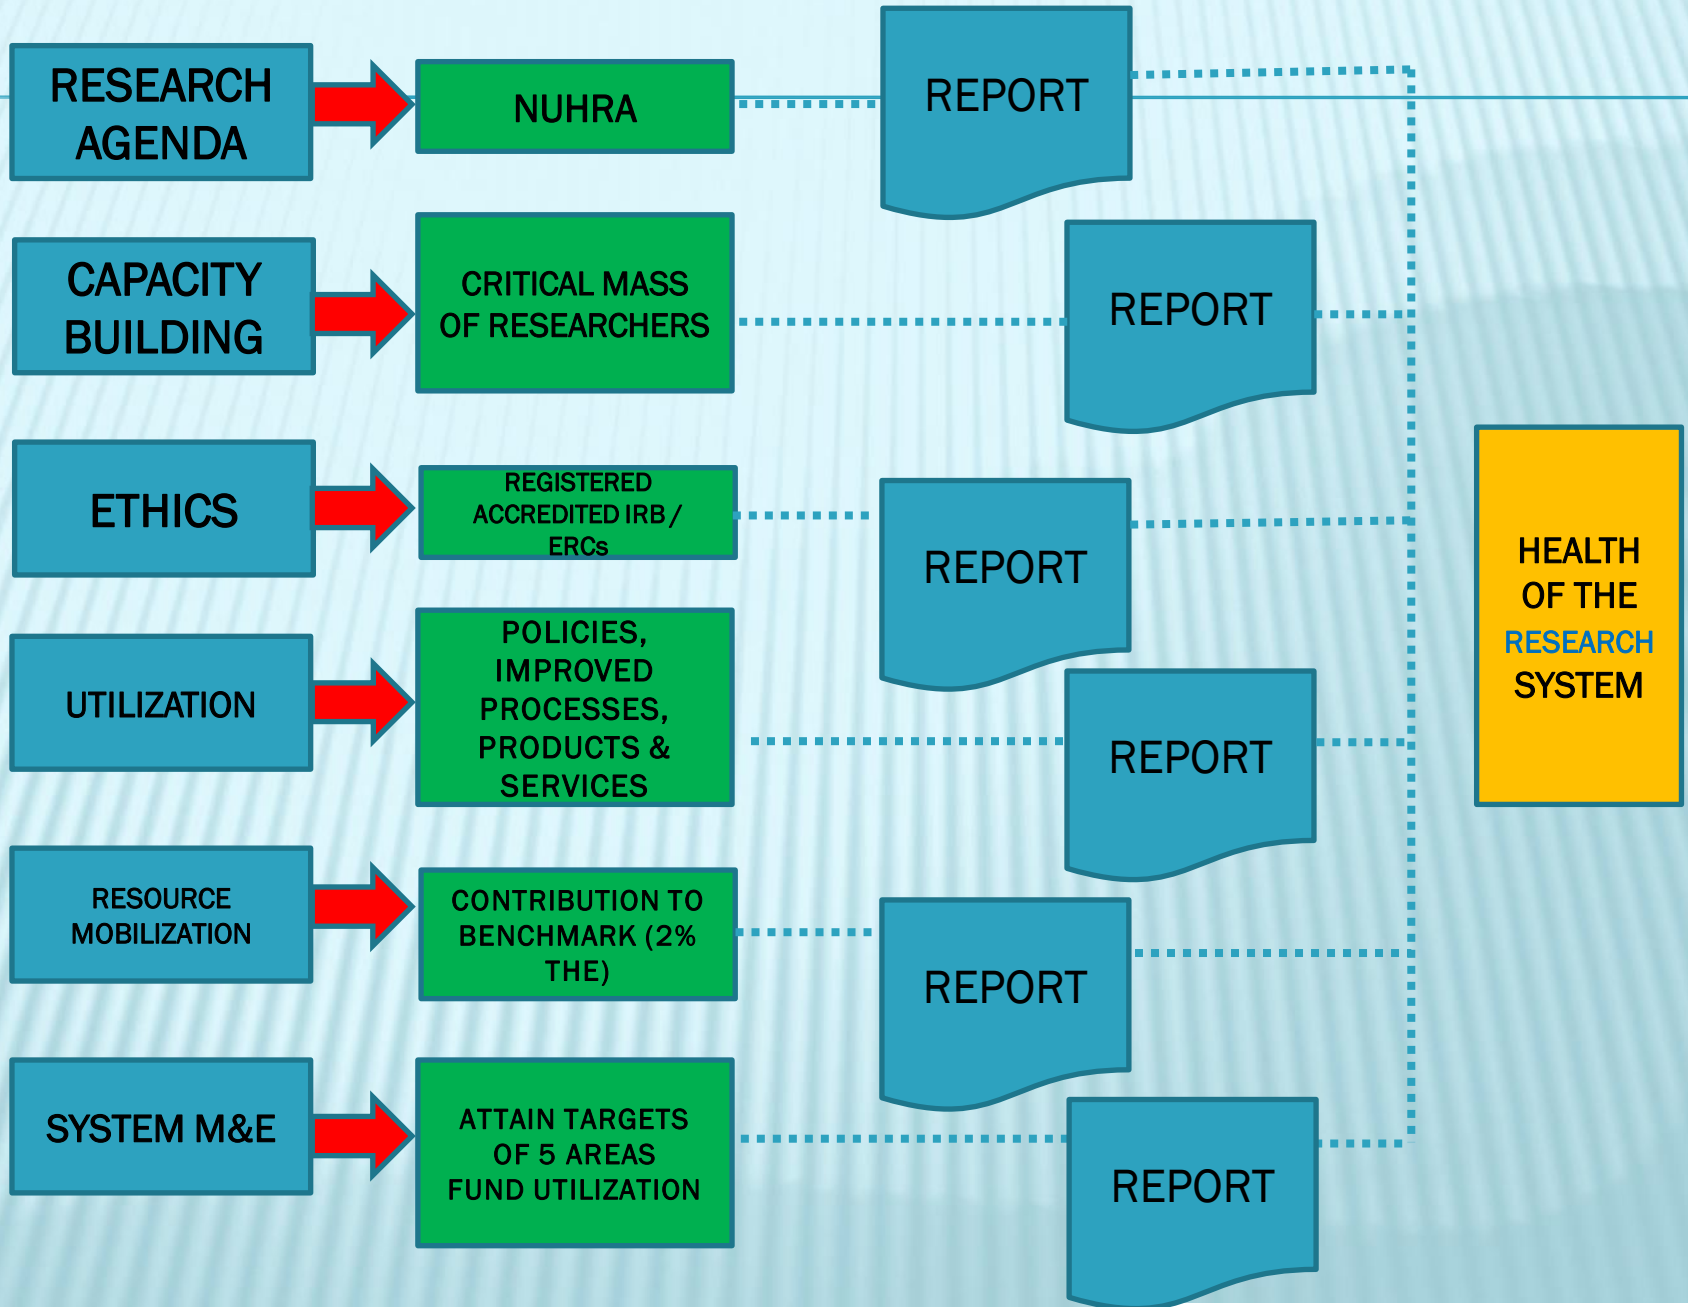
RESEARCH AGENDA

NUHRA

REPORT

CAPACITY BUILDING

CRITICAL MASS OF RESEARCHERS

REPORT

ETHICS

REGISTERED ACCREDITED IRB / ERCs

REPORT

UTILIZATION

POLICIES, IMPROVED PROCESSES, PRODUCTS & SERVICES

REPORT

RESOURCE MOBILIZATION

CONTRIBUTION TO BENCHMARK (2% THE)

REPORT

SYSTEM M&E

ATTAIN TARGETS OF 5 AREAS FUND UTILIZATION

REPORT

HEALTH OF THE RESEARCH SYSTEM